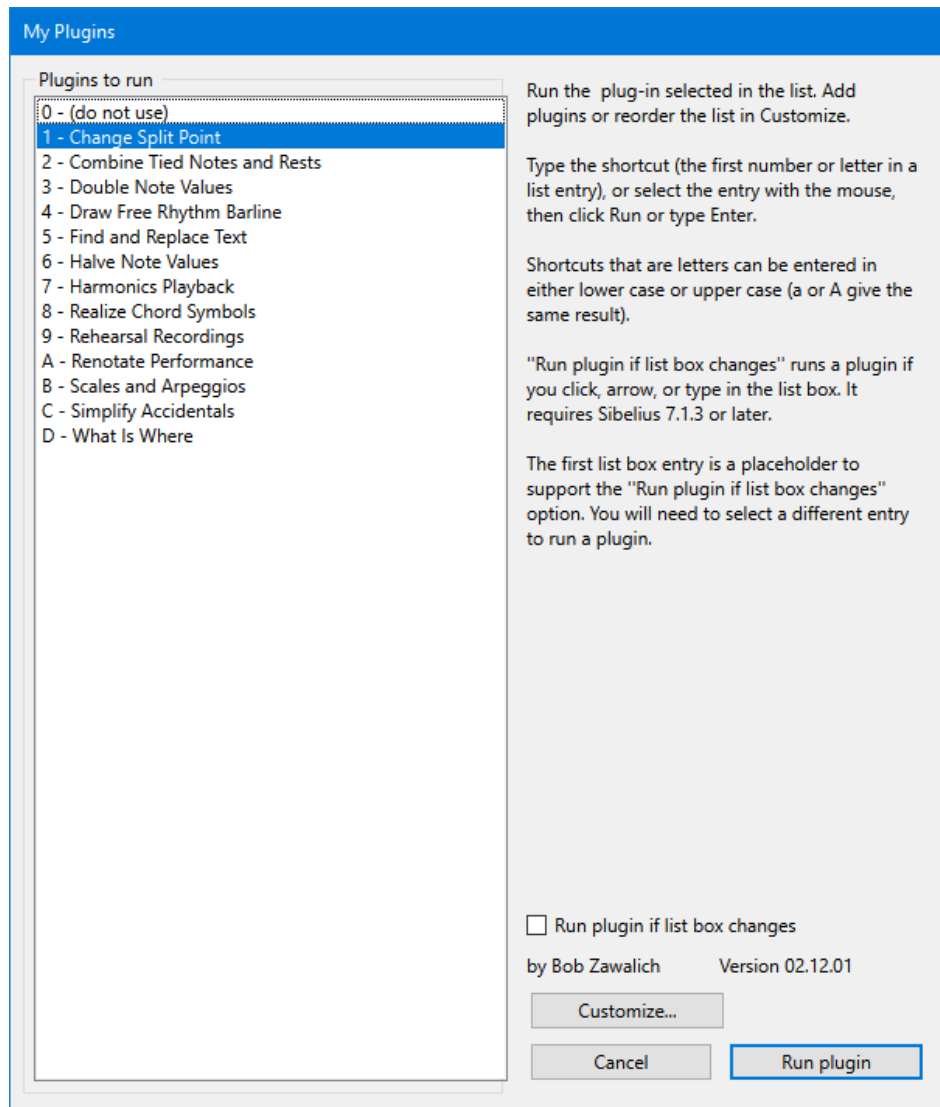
My Plugins

Plugins to run

0 - (do not use)
1 - Change Split Point
2 - Combine Tied Notes and Rests
3 - Double Note Values
4 - Draw Free Rhythm Barline
5 - Find and Replace Text
6 - Halve Note Values
7 - Harmonics Playback
8 - Realize Chord Symbols
9 - Rehearsal Recordings
A - Renotate Performance
B - Scales and Arpeggios
C - Simplify Accidentals
D - What Is Where

Run the  plug-in selected in the list. Add plugins or reorder the list in Customize.

Type the shortcut (the first number or letter in a list entry), or select the entry with the mouse, then click Run or type Enter.

Shortcuts that are letters can be entered in either lower case or upper case (a or A give the same result).

''Run plugin if list box changes'' runs a plugin if you click, arrow, or type in the list box. It requires Sibelius 7.1.3 or later.

The first list box entry is a placeholder to support the ''Run plugin if list box changes'' option. You will need to select a different entry to run a plugin.

Run plugin if list box changes

by Bob Zawalich     Version 02.12.01

Customize...

Cancel

Run plugin